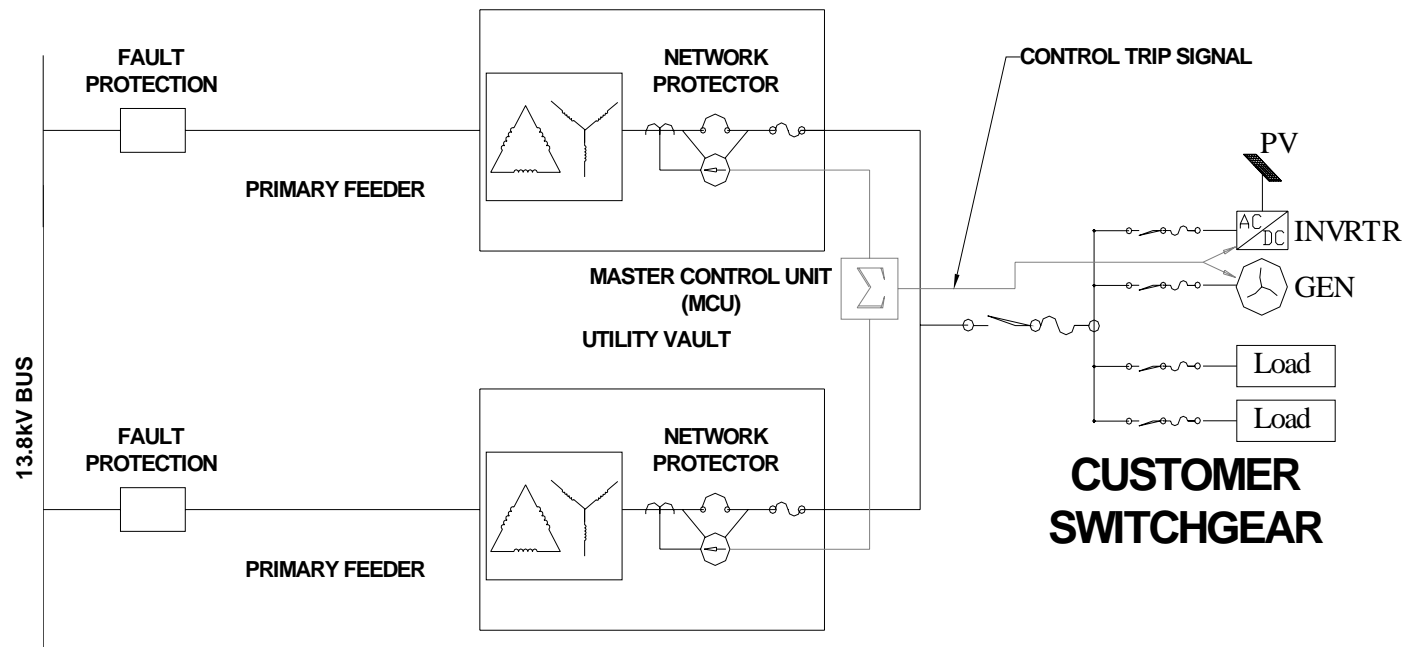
FAULT PROTECTION

NETWORK PROTECTOR

CONTROL TRIP SIGNAL

PV

PRIMARY FEEDER

AC DC INVRTR

MASTER CONTROL UNIT (MCU)

$\sum$

GEN

UTILITY VAULT

13.8kV BUS

Load

Load

FAULT PROTECTION

NETWORK PROTECTOR

CUSTOMER SWITCHGEAR

PRIMARY FEEDER